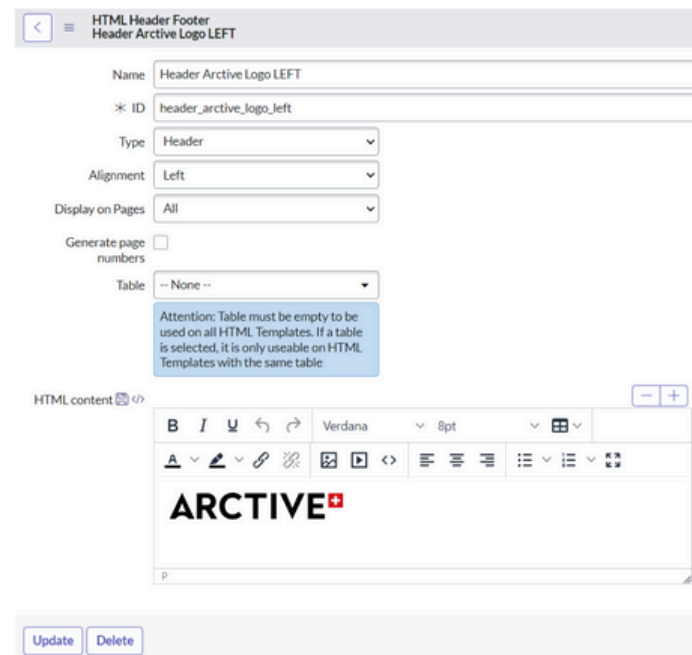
HTML Header Footer
Header Arctive Logo LEFT

Name Header Arctive Logo LEFT

✻ ID header_arctive_logo_left

Type Header

Alignment Left

Display on Pages All

Generate page numbers

Table -- None --

Attention: Table must be empty to be used on all HTML Templates. If a table is selected, it is only useable on HTML Templates with the same table

HTML content

B I U Verdana 8pt

ARCTIVE

p

Update Delete